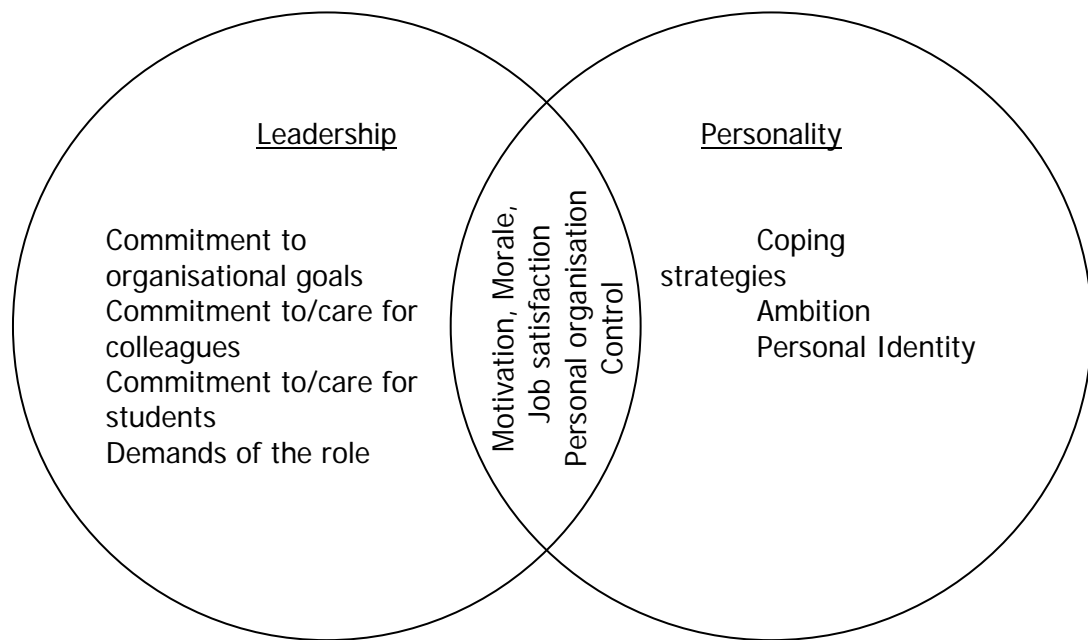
Leadership

Commitment to organisational goals
Commitment to/care for colleagues
Commitment to/care for students
Demands of the role

Motivation, Morale,
Job satisfaction
Personal organisation
Control

Personality

Coping strategies
Ambition
Personal Identity